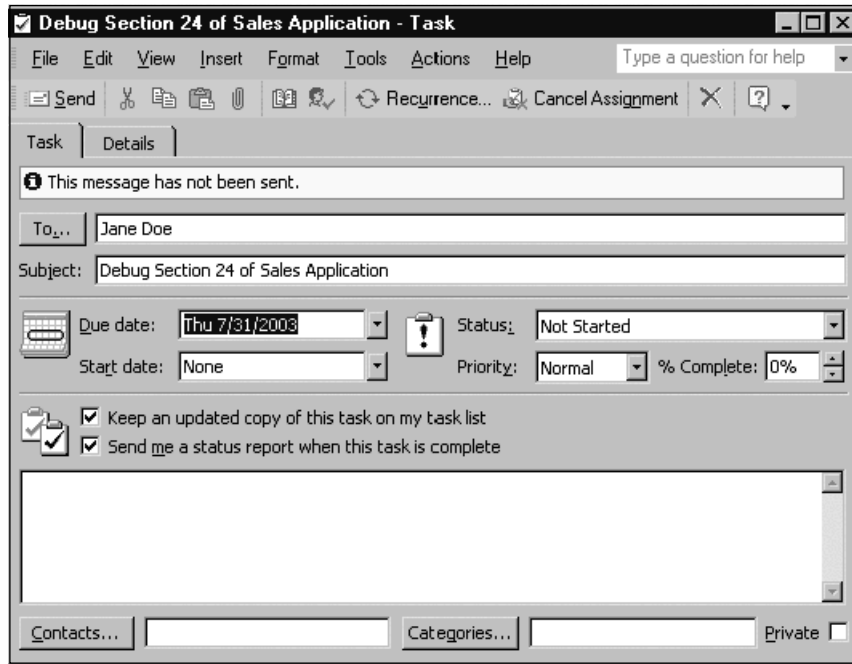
Debug Section 24 of Sales Application - Task

File Edit View Insert Format Tools Actions Help

Type a question for help

Send Recurrence... Cancel Assignment

Task Details

This message has not been sent.

To... Jane Doe

Subject: Debug Section 24 of Sales Application

Due date: Thu 7/31/2003

Status: Not Started

Start date: None

Priority: Normal

% Complete: 0%

Keep an updated copy of this task on my task list

Send me a status report when this task is complete

Contacts...

Categories...

Private